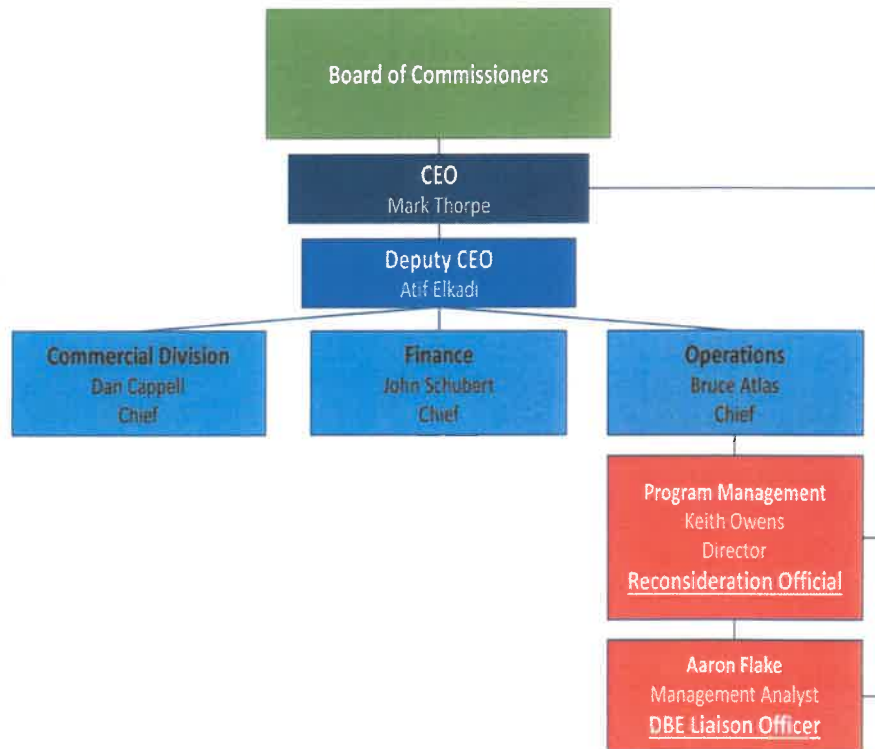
Board of Commissioners

CEO
Mark Thorpe

Deputy CEO
Atif Elkadi

Commercial Division
Dan Cappell
Chief

Finance
John Schubert
Chief

Operations
Bruce Atlas
Chief

Program Management
Keith Owens
Director
Reconsideration Official

Aaron Flake
Management Analyst
DBE Liaison Officer